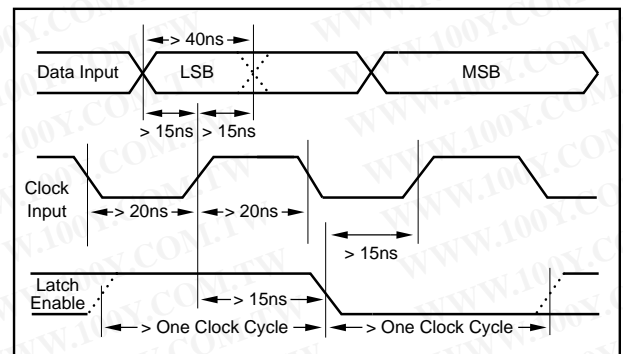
> 40ns
Data Input
LSB
MSB
> 15ns
> 15ns
Clock Input
> 20ns
> 20ns
> 15ns
Latch Enable
> 15ns
> One Clock Cycle
> One Clock Cycle
WWW.100Y.COM.TW
WWW.100Y.COM.TW
WWW.100Y.COM.TW
WWW.100Y.COM.TW
WWW.100Y.COM.TW
WWW.100Y.COM.TW
WWW.100Y.COM.TW
WWW.100Y.COM.TW
WWW.100Y.COM.TW